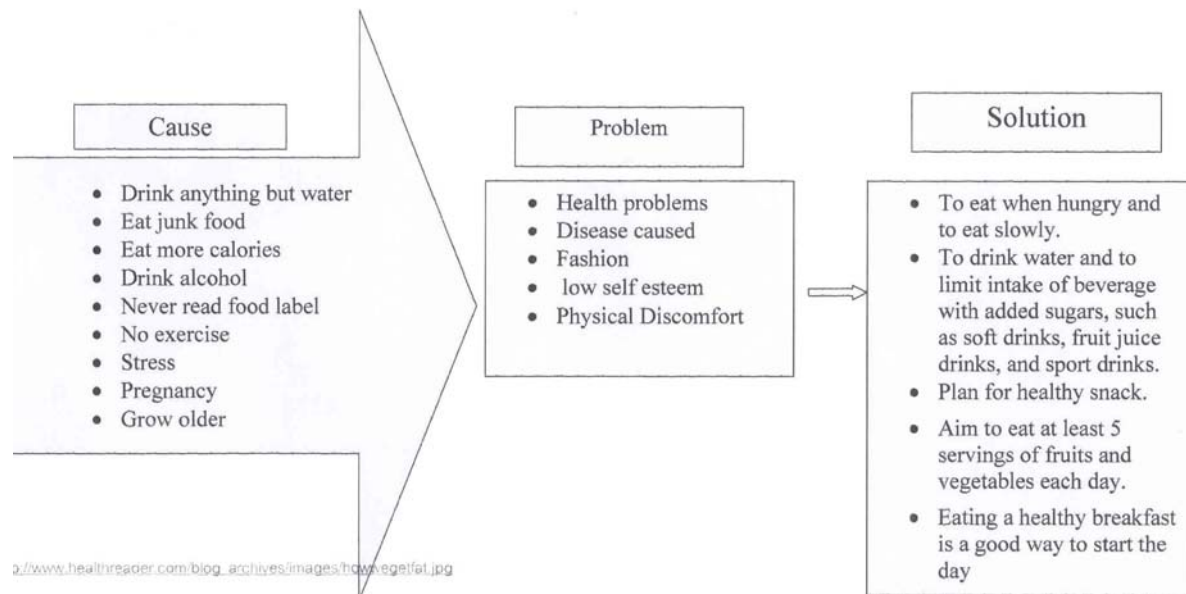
Cause

- Drink anything but water
- Eat junk food
- Eat more calories
- Drink alcohol
- Never read food label
- No exercise
- Stress
- Pregnancy
- Grow older

p://www.healthreader.com/blog_archives/images/howwegetfat.jpg

Problem

- Health problems
- Disease caused
- Fashion
- low self esteem
- Physical Discomfort

Solution

- To eat when hungry and to eat slowly.
- To drink water and to limit intake of beverage with added sugars, such as soft drinks, fruit juice drinks, and sport drinks.
- Plan for healthy snack.
- Aim to eat at least 5 servings of fruits and vegetables each day.
- Eating a healthy breakfast is a good way to start the day